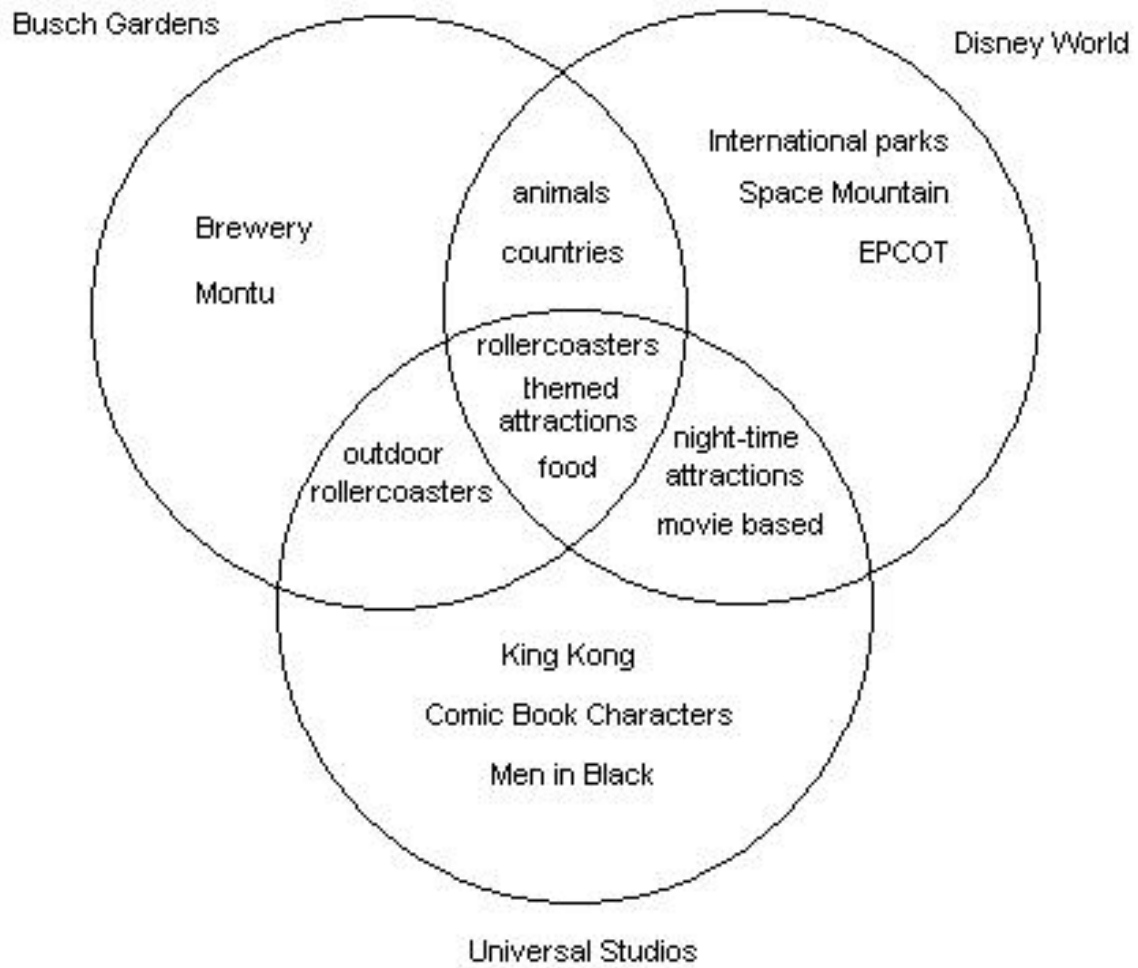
Busch Gardens

Disney World

International parks

Space Mountain

EPCOT

animals

countries

Brewery

Montu

rollercoasters

themed attractions

food

outdoor rollercoasters

night-time attractions

movie based

King Kong

Comic Book Characters

Men in Black

Universal Studios